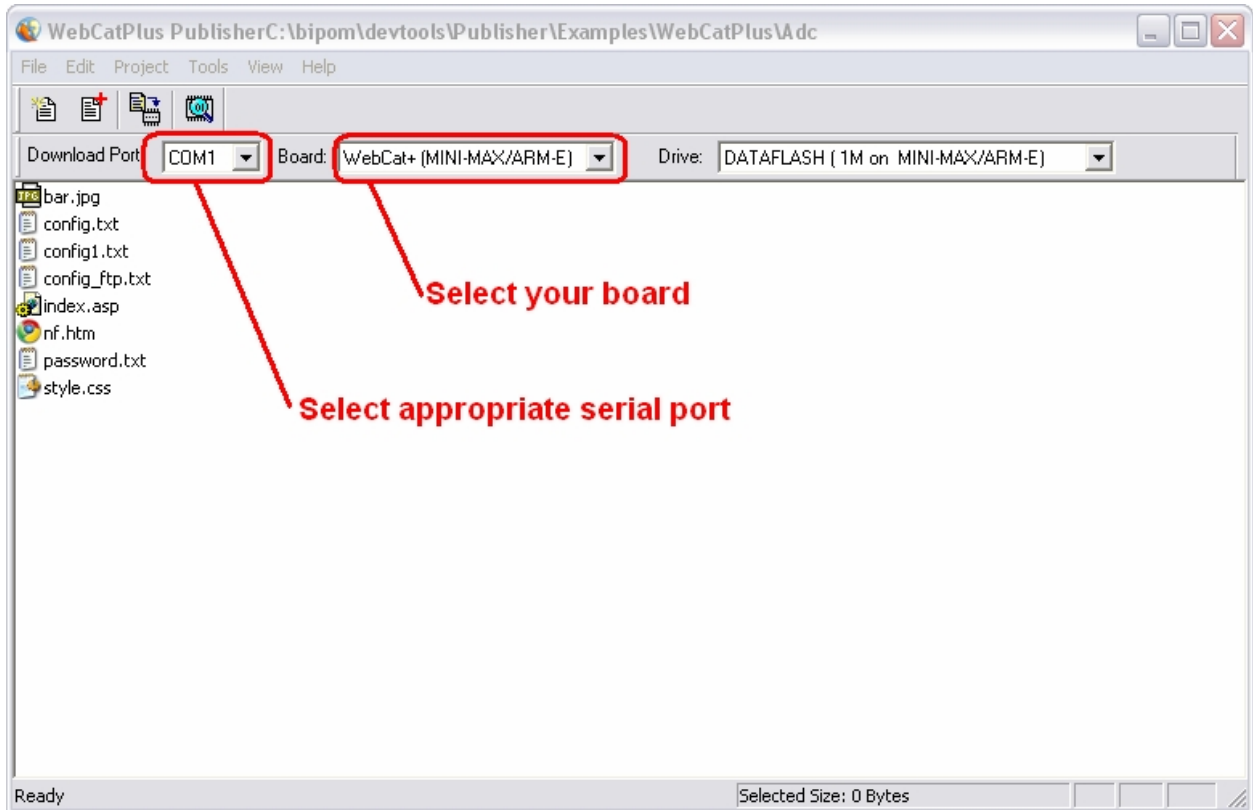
WebCatPlus PublisherC:\bipom\devtools\Publisher\Examples\WebCatPlus\Adc

File Edit Project Tools View Help

Download Port COM1 Board: WebCat+ (MINI-MAX/ARM-E) Drive: DATAFLASH ( 1M on MINI-MAX/ARM-E)

bar.jpg
config.txt
config1.txt
config_ftp.txt
index.asp
nf.htm
password.txt
style.css

Select your board

Select appropriate serial port

Ready

Selected Size: 0 Bytes